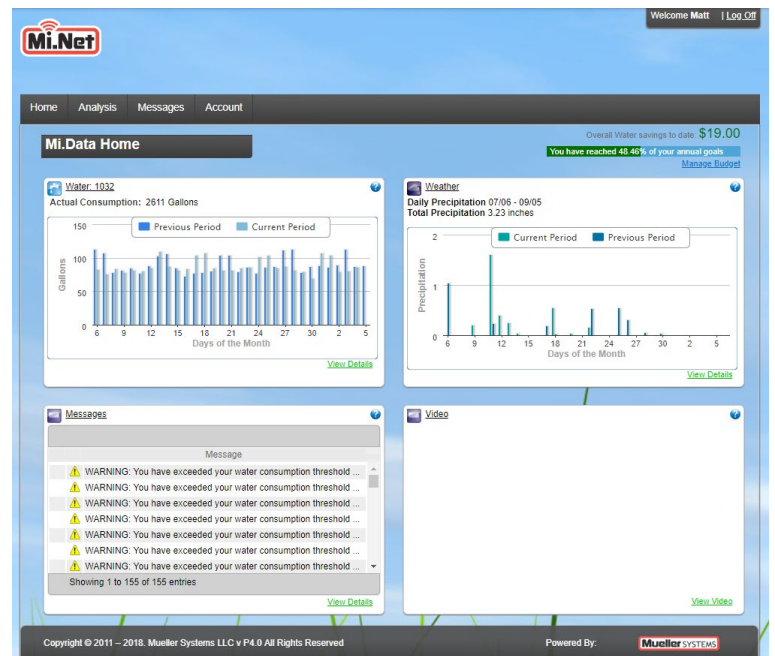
Welcome Matt | Log Off

Mi.Net

Home Analysis Messages Account

Mi.Data Home

Overall Water savings to date: $19.00

You have reached 48.46% of your annual goals

Manage Budget

Water: 1032

Actual Consumption: 2611 Gallons

Previous Period Current Period

150
100
50
0

Gallons

6 9 12 15 18 21 24 27 30 2 5

Days of the Month

View Details

Weather

Daily Precipitation 07/06 - 09/05
Total Precipitation 3.23 inches

Current Period Previous Period

2
1
0

Precipitation

6 9 12 15 18 21 24 27 30 2 5

Days of the Month

View Details

Messages

Message

WARNING: You have exceeded your water consumption threshold ...
WARNING: You have exceeded your water consumption threshold ...
WARNING: You have exceeded your water consumption threshold ...
WARNING: You have exceeded your water consumption threshold ...
WARNING: You have exceeded your water consumption threshold ...
WARNING: You have exceeded your water consumption threshold ...
WARNING: You have exceeded your water consumption threshold ...

Showing 1 to 155 of 155 entries

View Details

Video

View Video

Copyright © 2011 – 2018. Mueller Systems LLC v P4.0 All Rights Reserved

Powered By: Mueller SYSTEMS